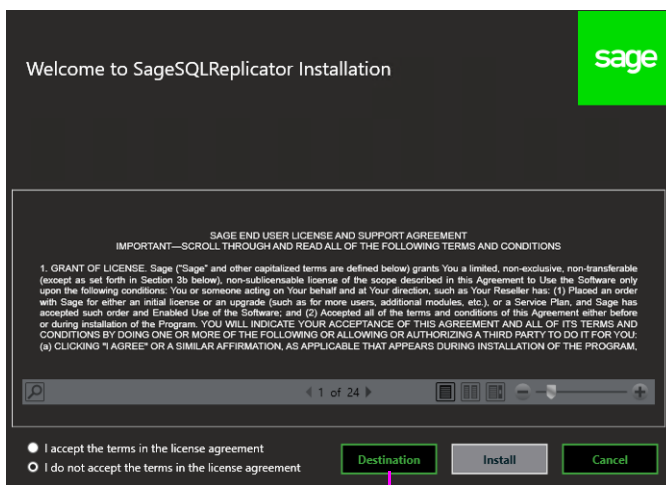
Welcome to SageSQLReplicator Installation

sage

SAGE END USER LICENSE AND SUPPORT AGREEMENT
IMPORTANT—SCROLL THROUGH AND READ ALL OF THE FOLLOWING TERMS AND CONDITIONS

1. GRANT OF LICENSE. Sage ("Sage" and other capitalized terms are defined below) grants You a limited, non-exclusive, non-transferable (except as set forth in Section 3b below), non-sublicensable license of the scope described in this Agreement to Use the Software only upon the following conditions: You or someone acting on Your behalf and at Your direction, such as Your Reseller has: (1) Placed an order with Sage for either an initial license or an upgrade (such as for more users, additional modules, etc.), or a Service Plan, and Sage has accepted such order and Enabled Use of the Software; and (2) Accepted all of the terms and conditions of this Agreement either before or during installation of the Program. YOU WILL INDICATE YOUR ACCEPTANCE OF THIS AGREEMENT AND ALL OF ITS TERMS AND CONDITIONS BY DOING ONE OR MORE OF THE FOLLOWING OR ALLOWING OR AUTHORIZING A THIRD PARTY TO DO IT FOR YOU: (a) CLICKING "I AGREE" OR A SIMILAR AFFIRMATION, AS APPLICABLE THAT APPEARS DURING INSTALLATION OF THE PROGRAM,

1 of 24

I accept the terms in the license agreement
I do not accept the terms in the license agreement

Destination
Install
Cancel